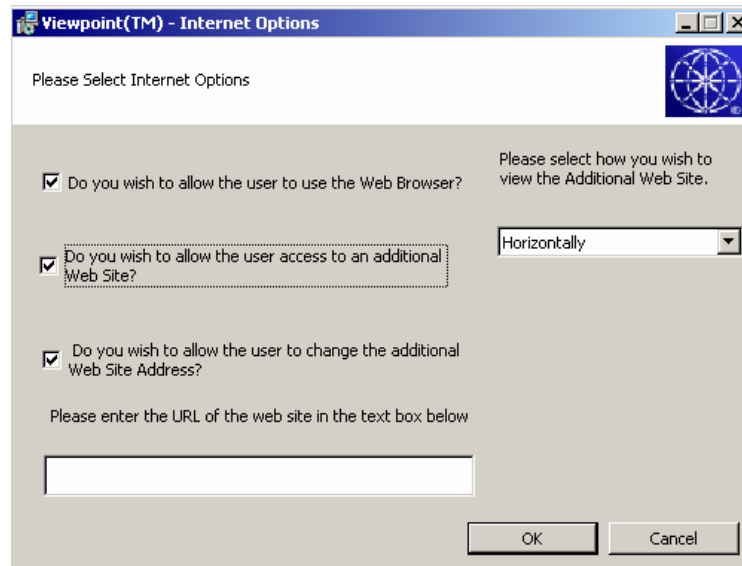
Viewpoint(TM) - Internet Options

Please Select Internet Options

Do you wish to allow the user to use the Web Browser?

Do you wish to allow the user access to an additional Web Site?

Do you wish to allow the user to change the additional Web Site Address?

Please enter the URL of the web site in the text box below

Please select how you wish to view the Additional Web Site.

Horizontally

OK

Cancel